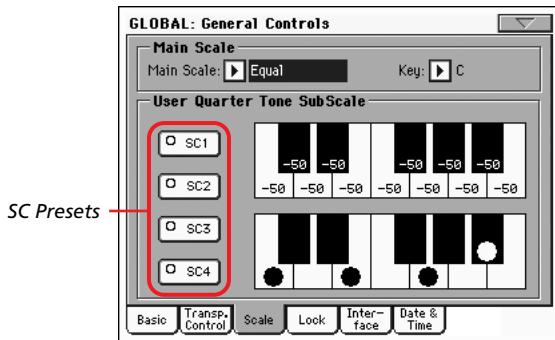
SC Presets

GLOBAL: General Controls

Main Scale

Main Scale: Equal

Key: C

User Quarter Tone SubScale

SC1

SC2

SC3

SC4

-50 -50 -50 -50 -50

-50 -50 -50 -50 -50 -50 -50

Basic | Transp. Control | Scale | Lock | Interface | Date & Time